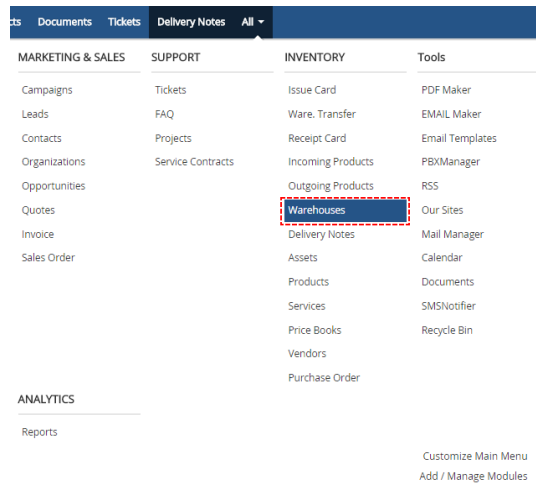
cts Documents Tickets Delivery Notes All

MARKETING & SALES
Campaigns
Leads
Contacts
Organizations
Opportunities
Quotes
Invoice
Sales Order

SUPPORT
Tickets
FAQ
Projects
Service Contracts

INVENTORY
Issue Card
Ware. Transfer
Receipt Card
Incoming Products
Outgoing Products
Warehouses
Delivery Notes
Assets
Products
Services
Price Books
Vendors
Purchase Order

Tools
PDF Maker
EMAIL Maker
Email Templates
PBXManager
RSS
Our Sites
Mail Manager
Calendar
Documents
SMSNotifier
Recycle Bin

ANALYTICS
Reports

Customize Main Menu
Add / Manage Modules